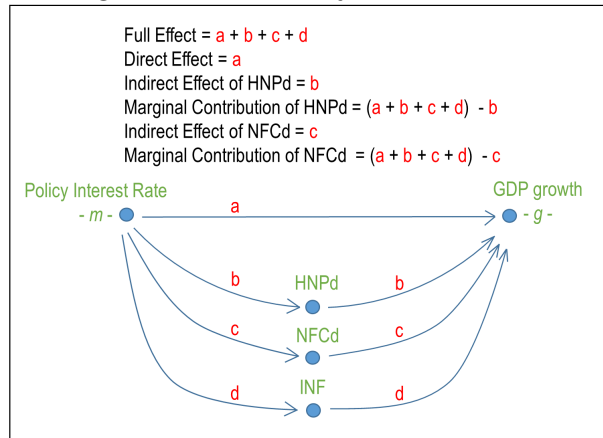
Full Effect = a + b + c + d
Direct Effect = a
Indirect Effect of HNPd = b
Marginal Contribution of HNPd = (a + b + c + d) - b
Indirect Effect of NFCd = c
Marginal Contribution of NFCd = (a + b + c + d) - c

Policy Interest Rate
- m -
a
GDP growth
- g -
b
HNPd
b
c
NFCd
c
d
INF
d